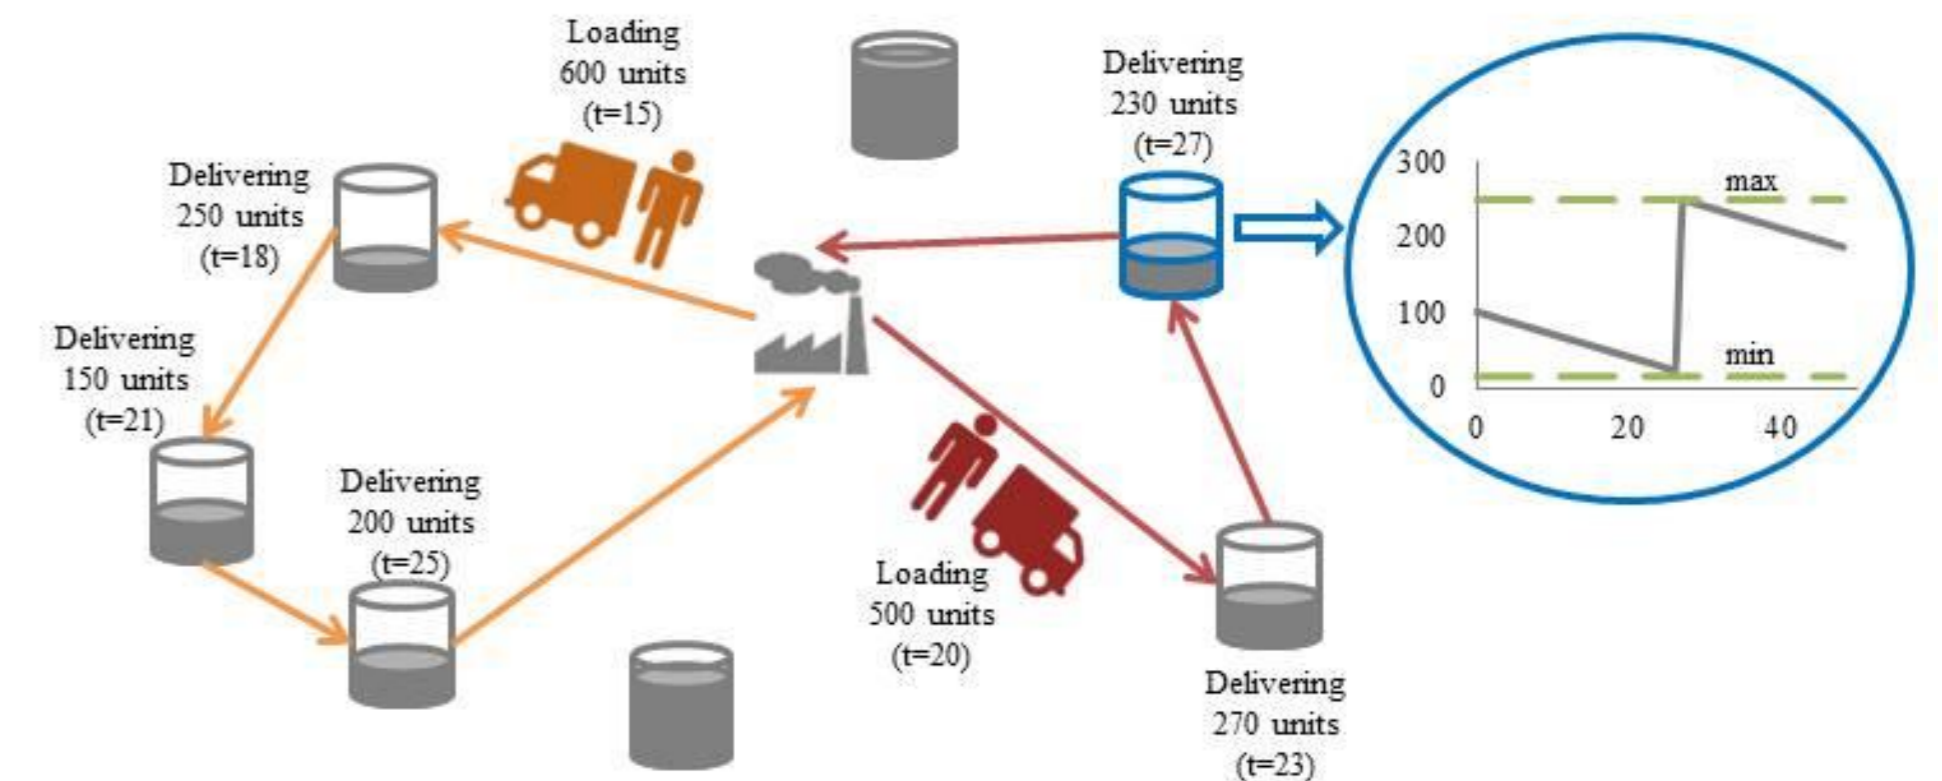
Loading
600 units
(t=15)

Delivering
230 units
(t=27)

Delivering
250 units
(t=18)

Delivering
150 units
(t=21)

Delivering
200 units
(t=25)

Loading
500 units
(t=20)

Delivering
270 units
(t=23)

300
200
100
0
max
min
0
20
40